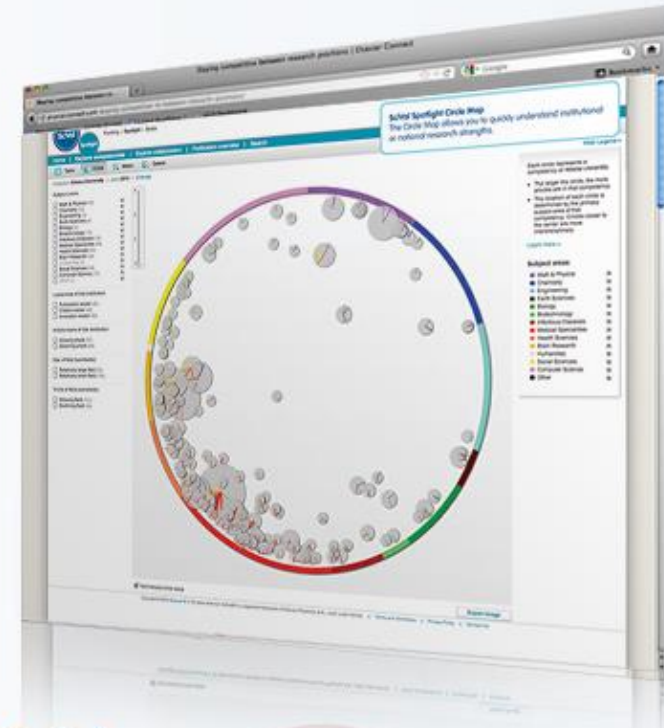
Sharing competencies between research positions | Elsevier Connect

SciVal Spotlight Circle Map
The Circle Map allows you to quickly understand institutional or national research strengths.

Subject areas
Math & Physics
Chemistry
Engineering
Earth Sciences
Biology
Biotechnology
Infectious Diseases
Medical Specialties
Health Sciences
Brain Research
Humanities
Social Sciences
Computer Science
Other

Export image